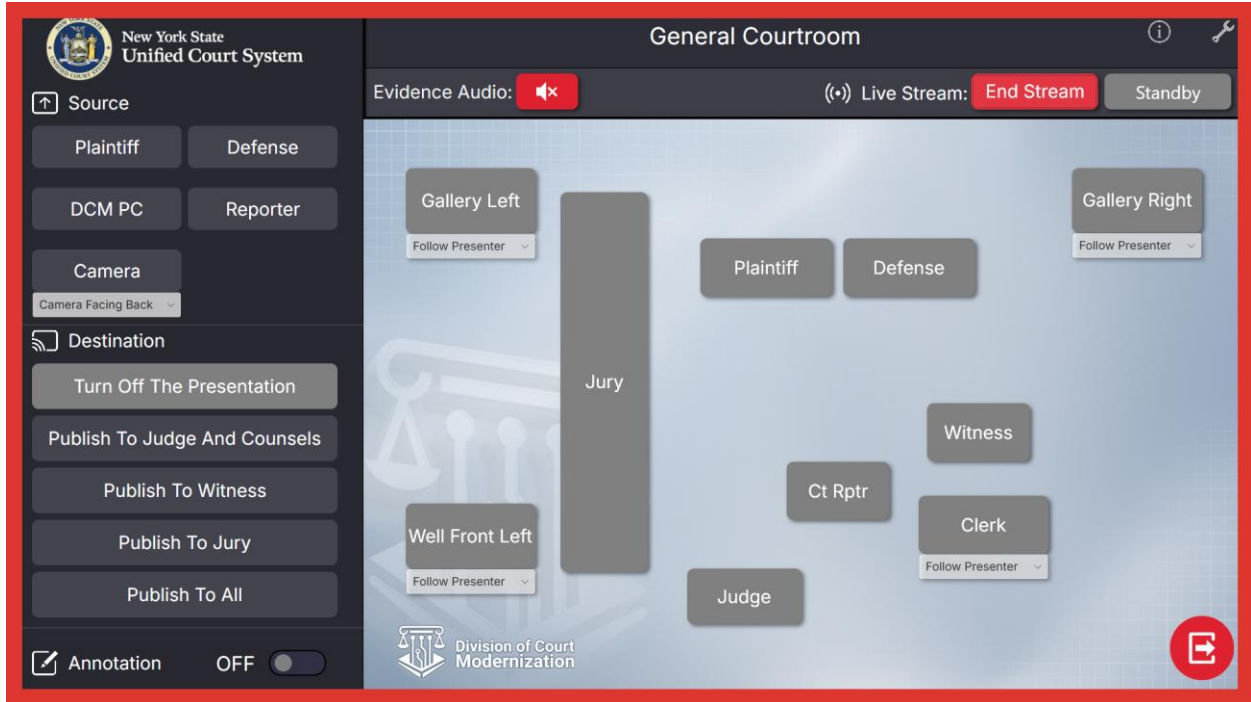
New York State
Unified Court System

General Courtroom

Source

Plaintiff
Defense
DCM PC
Reporter
Camera
Camera Facing Back

Destination

Turn Off The Presentation
Publish To Judge And Counsels
Publish To Witness
Publish To Jury
Publish To All

Annotation OFF

Evidence Audio:

Live Stream: End Stream
Standby

Gallery Left
Follow Presenter
Jury
Plaintiff
Defense
Gallery Right
Follow Presenter
Witness
Ct Rptr
Clerk
Follow Presenter
Well Front Left
Follow Presenter
Judge

Division of Court Modernization